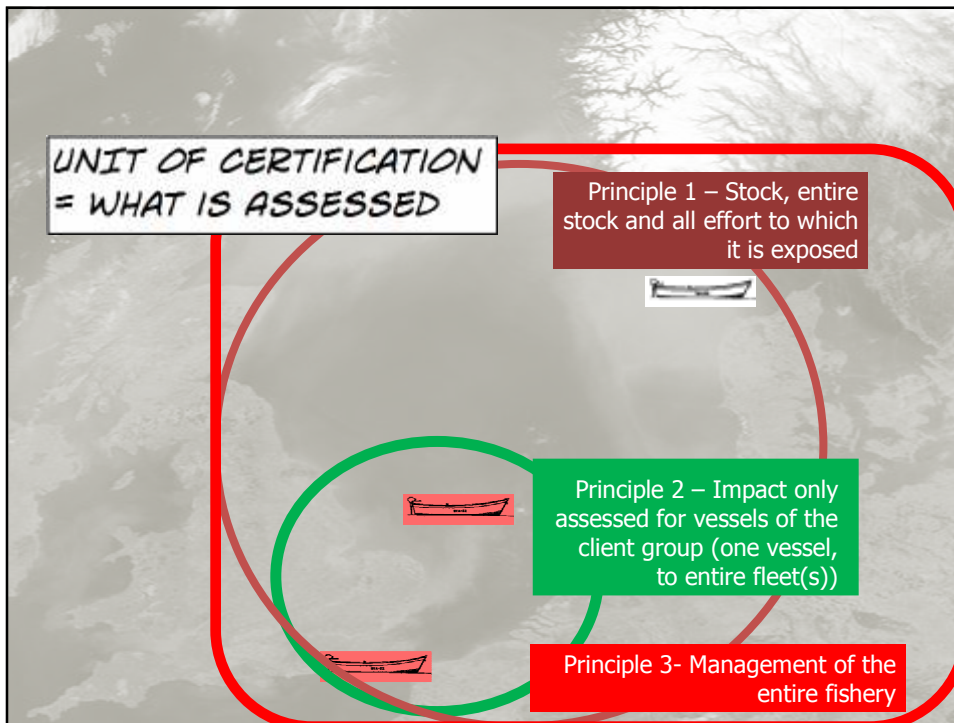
UNIT OF CERTIFICATION = WHAT IS ASSESSED

Principle 1 – Stock, entire stock and all effort to which it is exposed

Principle 2 – Impact only assessed for vessels of the client group (one vessel, to entire fleet(s))

Principle 3- Management of the entire fishery